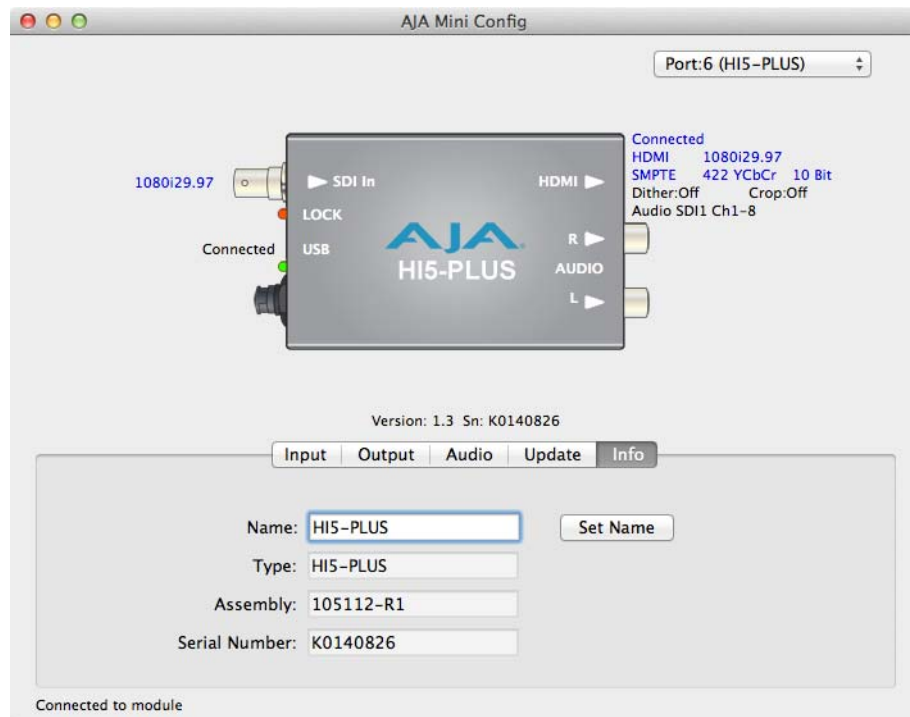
AJA Mini Config

Port:6 (HI5-PLUS)

1080i29.97

SDI In

LOCK

Connected

USB

AJA

HI5-PLUS

HDMI

R

AUDIO

L

Connected
HDMI 1080i29.97
SMPTE 422 YCbCr 10 Bit
Dither:Off Crop:Off
Audio SDI1 Ch1-8

Version: 1.3 Sn: K0140826

Input | Output | Audio | Update | Info

Name: HI5-PLUS

Set Name

Type: HI5-PLUS

Assembly: 105112-R1

Serial Number: K0140826

Connected to module